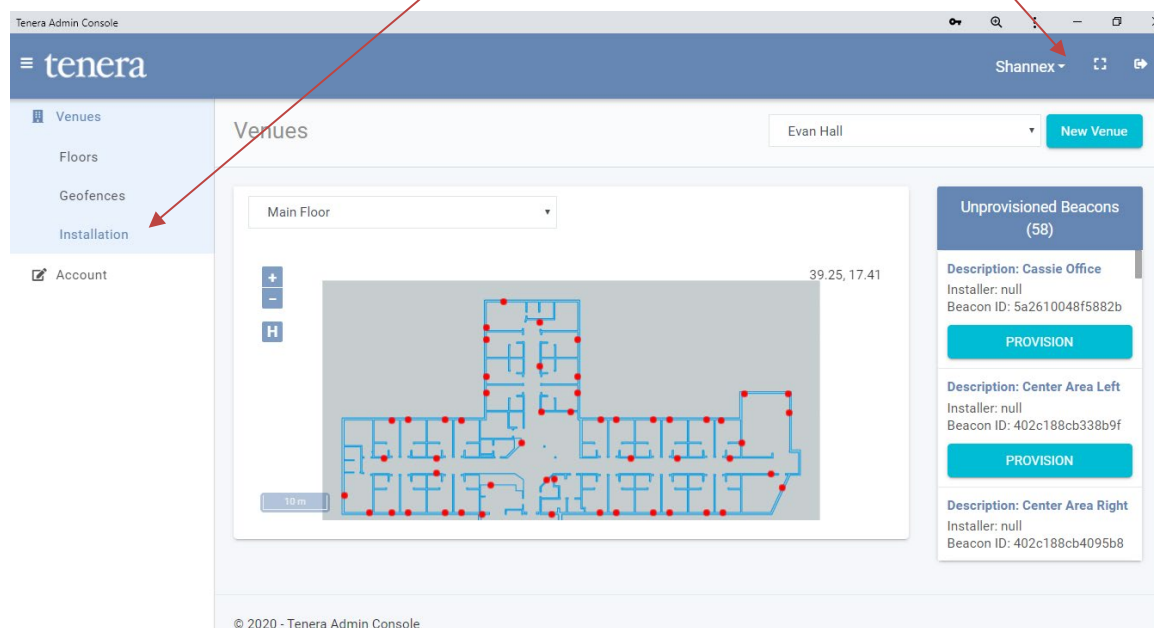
Tenera Admin Console

≡ tenera

Shannex

Venues

Floors

Geofences

Installation

Account

Venues

Evan Hall

New Venue

Main Floor

+

−

H

39.25, 17.41

10 m

Unprovisioned Beacons (58)

Description: Cassie Office

Installer: null

Beacon ID: 5a2610048f5882b

PROVISION

Description: Center Area Left

Installer: null

Beacon ID: 402c188cb338b9f

PROVISION

Description: Center Area Right

Installer: null

Beacon ID: 402c188cb4095b8

© 2020 - Tenera Admin Console